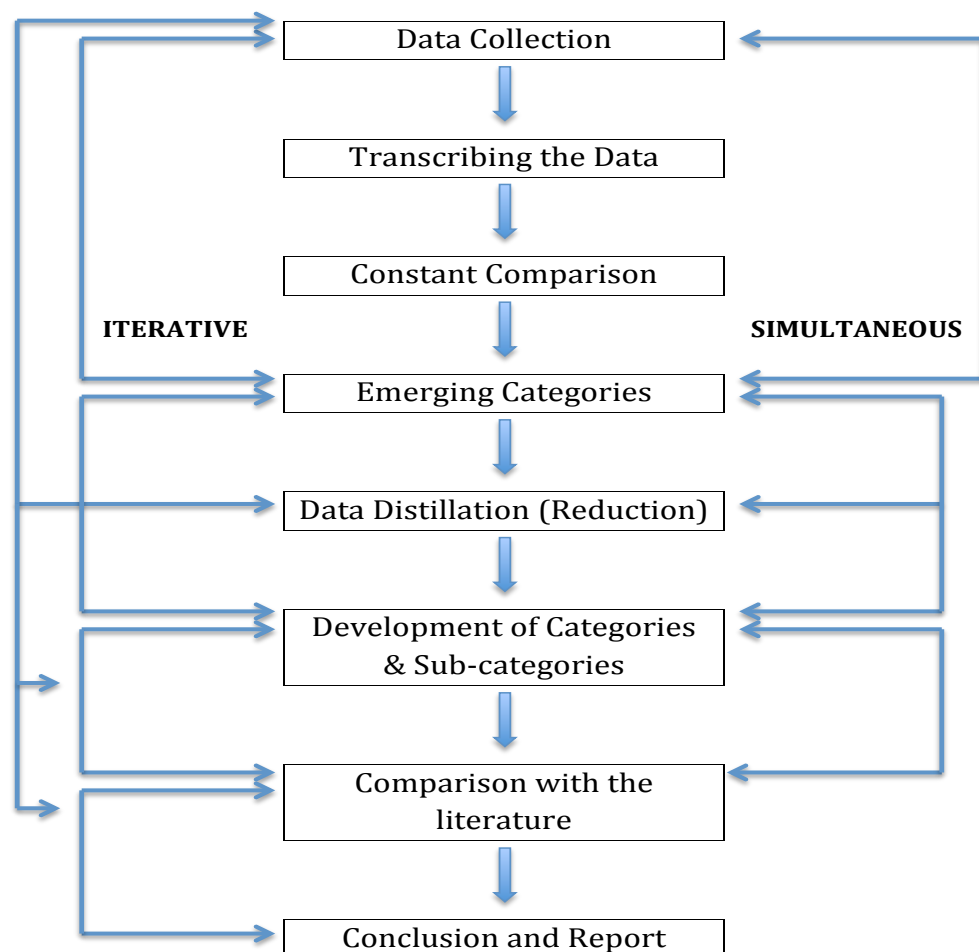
Data Collection

Transcribing the Data

Constant Comparison

ITERATIVE

SIMULTANEOUS

Emerging Categories

Data Distillation (Reduction)

Development of Categories & Sub-categories

Comparison with the literature

Conclusion and Report